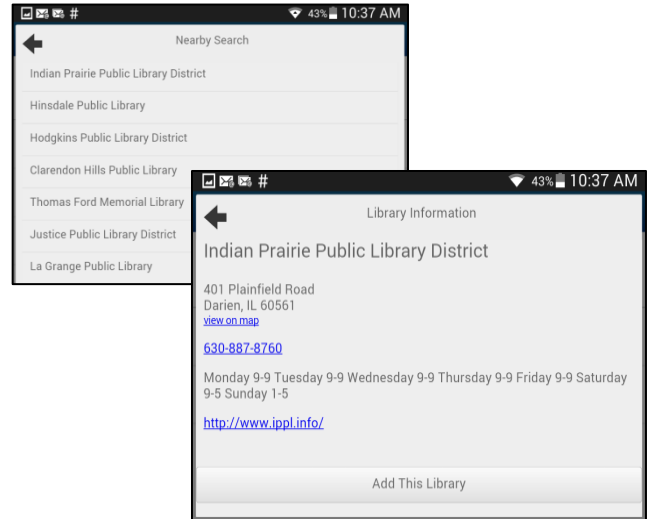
43% 10:37 AM

Nearby Search

Indian Prairie Public Library District

Hinsdale Public Library

Hodgkins Public Library District

Clarendon Hills Public Library

Thomas Ford Memorial Library

Justice Public Library District

La Grange Public Library

43% 10:37 AM

Library Information

Indian Prairie Public Library District

401 Plainfield Road
Darien, IL 60561
view on map

630-887-8760

Monday 9-9 Tuesday 9-9 Wednesday 9-9 Thursday 9-9 Friday 9-9 Saturday 9-5 Sunday 1-5

http://www.ippl.info/

Add This Library